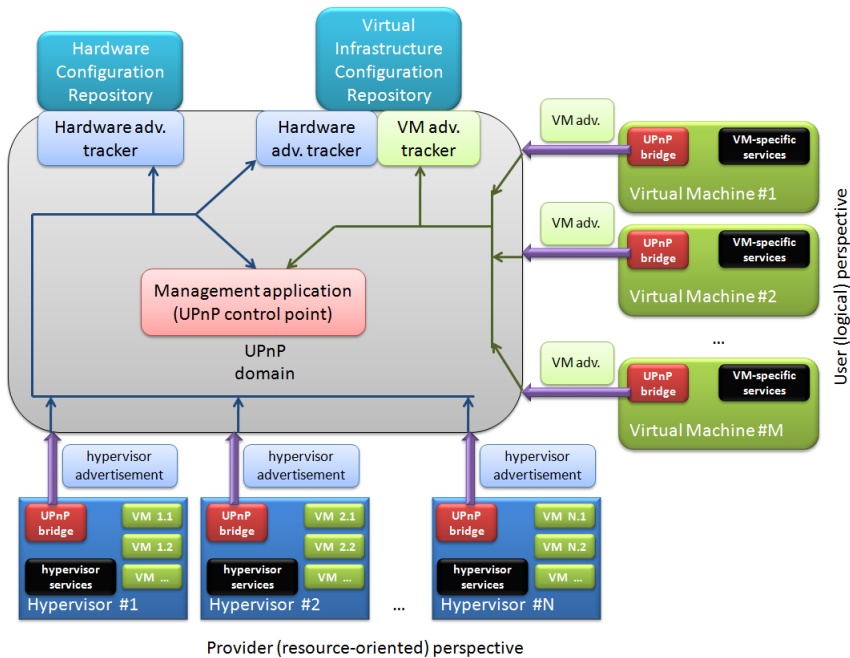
Hardware Configuration Repository

Virtual Infrastructure Configuration Repository

Hardware adv. tracker

Hardware adv. tracker

VM adv. tracker

VM adv.

UPnP bridge

VM-specific services

Virtual Machine #1

VM adv.

UPnP bridge

VM-specific services

Virtual Machine #2

...

VM adv.

UPnP bridge

VM-specific services

Virtual Machine #M

User (logical) perspective

Management application (UPnP control point)

UPnP domain

hypervisor advertisement

hypervisor advertisement

hypervisor advertisement

UPnP bridge

VM 1.1

VM 1.2

hypervisor services

VM ...

Hypervisor #1

UPnP bridge

VM 2.1

VM 2.2

hypervisor services

VM ...

Hypervisor #2

...

UPnP bridge

VM N.1

VM N.2

hypervisor services

VM ...

Hypervisor #N

Provider (resource-oriented) perspective